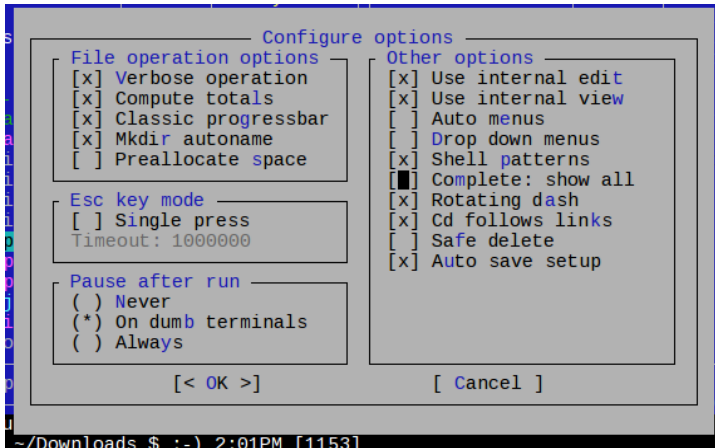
Configure options

File operation options
[x] Verbose operation
[x] Compute totals
[x] Classic progressbar
[x] Mkdir autoname
[ ] Preallocate space

Esc key mode
[ ] Single press
Timeout: 1000000

Pause after run
( ) Never
(*) On dumb terminals
( ) Always

Other options
[x] Use internal edit
[x] Use internal view
[ ] Auto menus
[ ] Drop down menus
[x] Shell patterns
[ ] Complete: show all
[x] Rotating dash
[x] Cd follows links
[ ] Safe delete
[x] Auto save setup

[< OK >]
[ Cancel ]

~/Downloads $ :-) 2:01PM [1153]